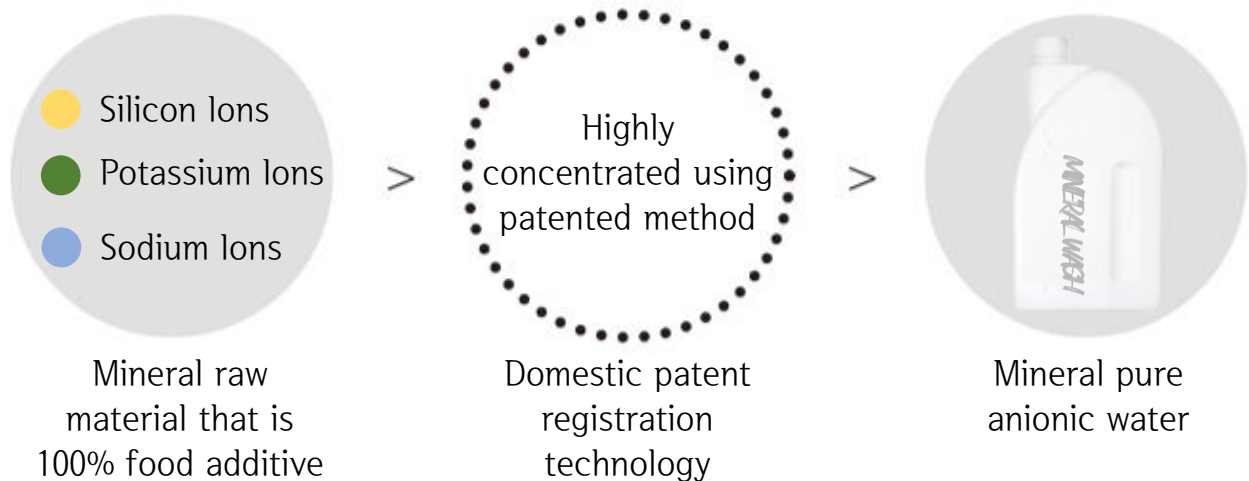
Silicon Ions
Potassium Ions
Sodium Ions

Mineral raw material that is 100% food additive

>

Highly concentrated using patented method

Domestic patent registration technology

>

MINERAL WASH

Mineral pure anionic water